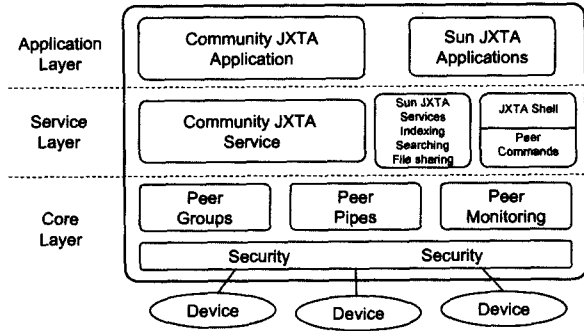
Application Layer

Community JXTA Application

Sun JXTA Applications

Service Layer

Community JXTA Service

Sun JXTA Services Indexing Searching File sharing

JXTA Shell

Peer Commends

Core Layer

Peer Groups

Peer Pipes

Peer Monitoring

Security

Security

Device

Device

Device